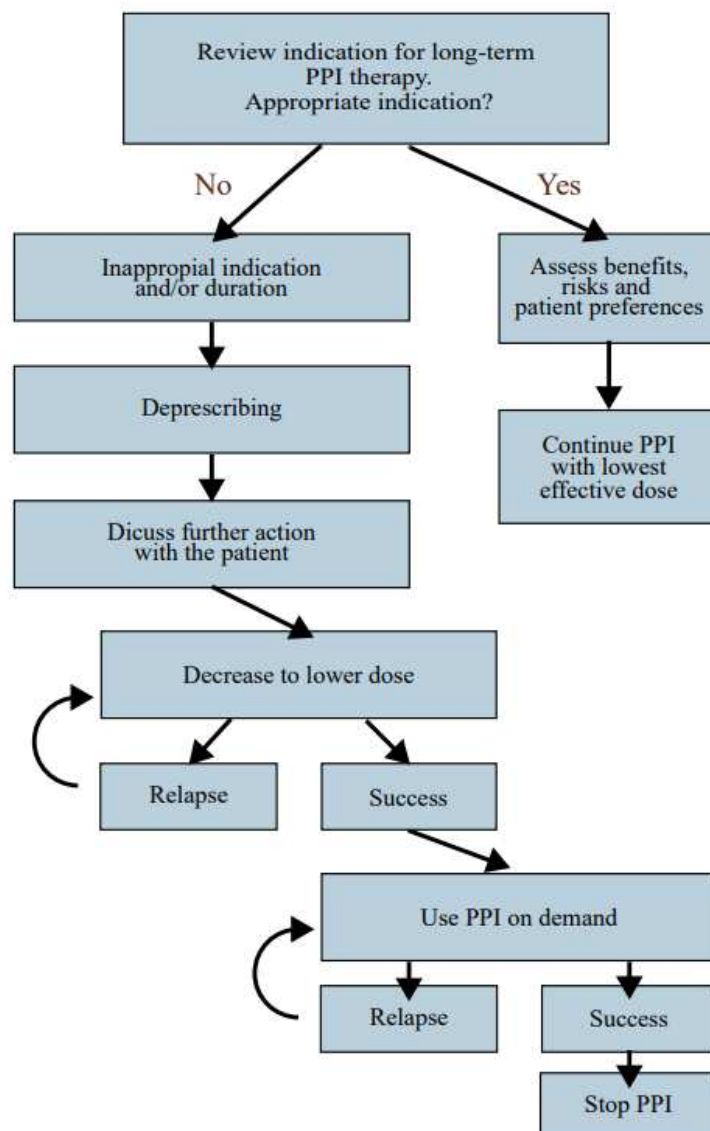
Review indication for long-term PPI therapy. Appropriate indication?

No

Yes

Inappropial indication and/or duration

Assess benefits, risks and patient preferences

Deprescribing

Continue PPI with lowest effective dose

Dicuss further action with the patient

Decrease to lower dose

Relapse

Success

Use PPI on demand

Relapse

Success

Stop PPI